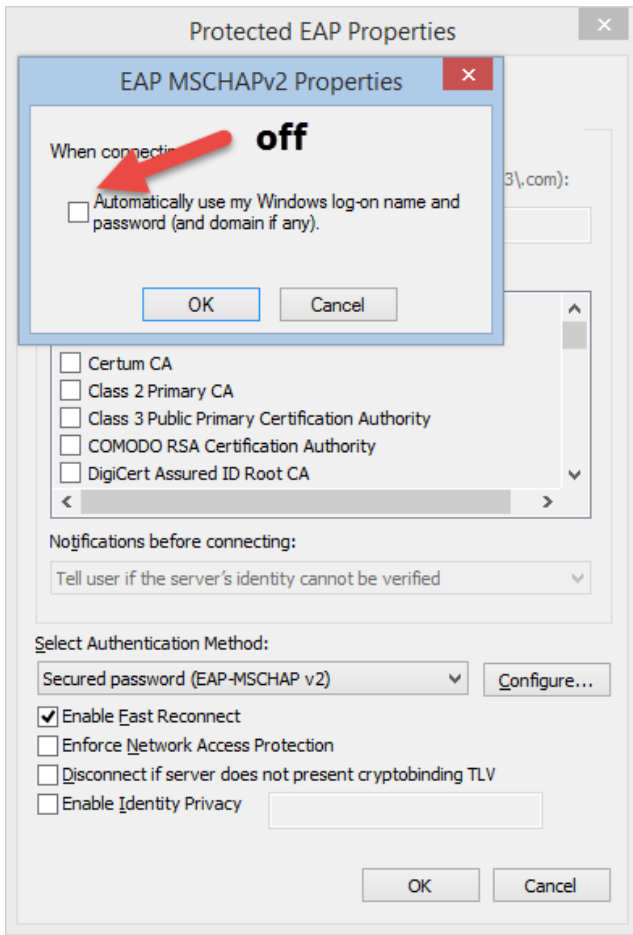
Protected EAP Properties

EAP MSCHAPv2 Properties

When connectin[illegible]

off

Automatically use my Windows log-on name and password (and domain if any).

OK

Cancel

3\.com):

Certum CA
Class 2 Primary CA
Class 3 Public Primary Certification Authority
COMODO RSA Certification Authority
DigiCert Assured ID Root CA

Notifications before connecting:

Tell user if the server's identity cannot be verified

Select Authentication Method:

Secured password (EAP-MSCHAP v2)

Configure...

Enable Fast Reconnect
Enforce Network Access Protection
Disconnect if server does not present cryptobinding TLV
Enable Identity Privacy

OK

Cancel